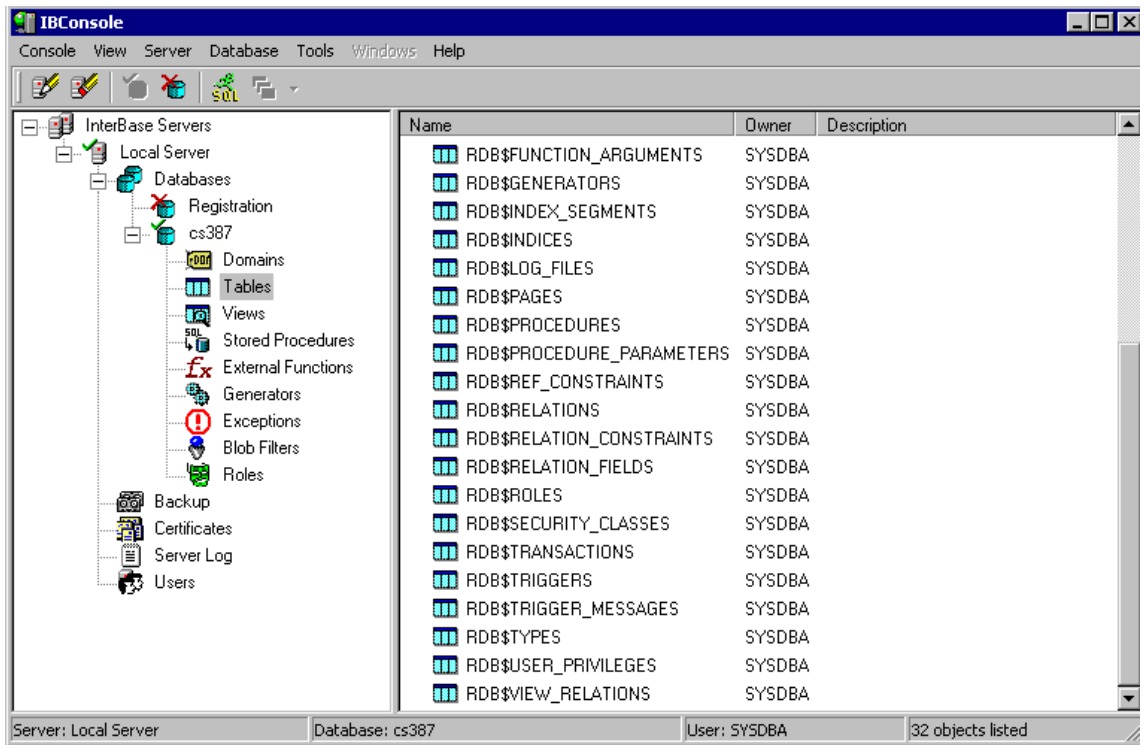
IBConsole

Console View Server Database Tools Windows Help

InterBase Servers
Local Server
Databases
Registration
cs387
Domains
Tables
Views
Stored Procedures
External Functions
Generators
Exceptions
Blob Filters
Roles
Backup
Certificates
Server Log
Users

| Name | Owner | Description |
|---|---|---|
| RDB\$FUNCTION_ARGUMENTS | SYSDBA | |
| RDB\$GENERATORS | SYSDBA | |
| RDB\$INDEX_SEGMENTS | SYSDBA | |
| RDB\$INDICES | SYSDBA | |
| RDB\$LOG_FILES | SYSDBA | |
| RDB\$PAGES | SYSDBA | |
| RDB\$PROCEDURES | SYSDBA | |
| RDB\$PROCEDURE_PARAMETERS | SYSDBA | |
| RDB\$REF_CONSTRAINTS | SYSDBA | |
| RDB\$RELATIONS | SYSDBA | |
| RDB\$RELATION_CONSTRAINTS | SYSDBA | |
| RDB\$RELATION_FIELDS | SYSDBA | |
| RDB\$ROLES | SYSDBA | |
| RDB\$SECURITY_CLASSES | SYSDBA | |
| RDB\$TRANSACTIONS | SYSDBA | |
| RDB\$TRIGGERS | SYSDBA | |
| RDB\$TRIGGER_MESSAGES | SYSDBA | |
| RDB\$TYPES | SYSDBA | |
| RDB\$USER_PRIVILEGES | SYSDBA | |
| RDB\$VIEW_RELATIONS | SYSDBA | |

Server: Local Server | Database: cs387 | User: SYSDBA | 32 objects listed